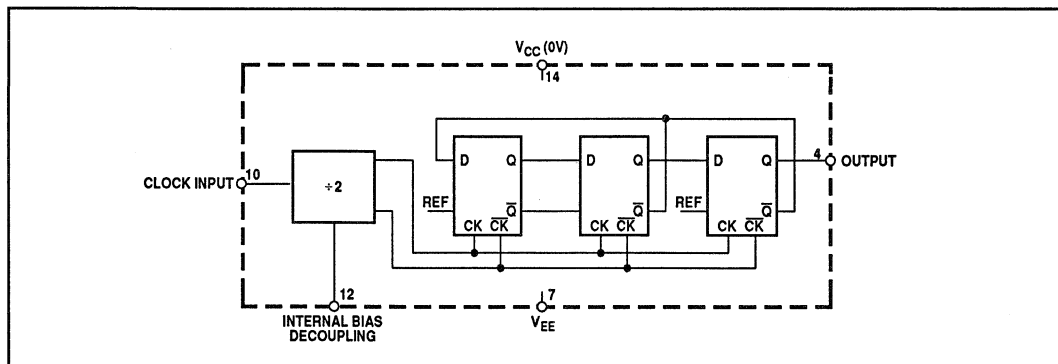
$V_{CC}$ (0V)
14
CLOCK INPUT 10
÷2
12
INTERNAL BIAS DECOUPLING
D Q
REF
$\overline{Q}$
CK $\overline{CK}$
D Q
$\overline{Q}$
CK $\overline{CK}$
D Q
REF
$\overline{Q}$
CK $\overline{CK}$
4 OUTPUT
7
$V_{EE}$